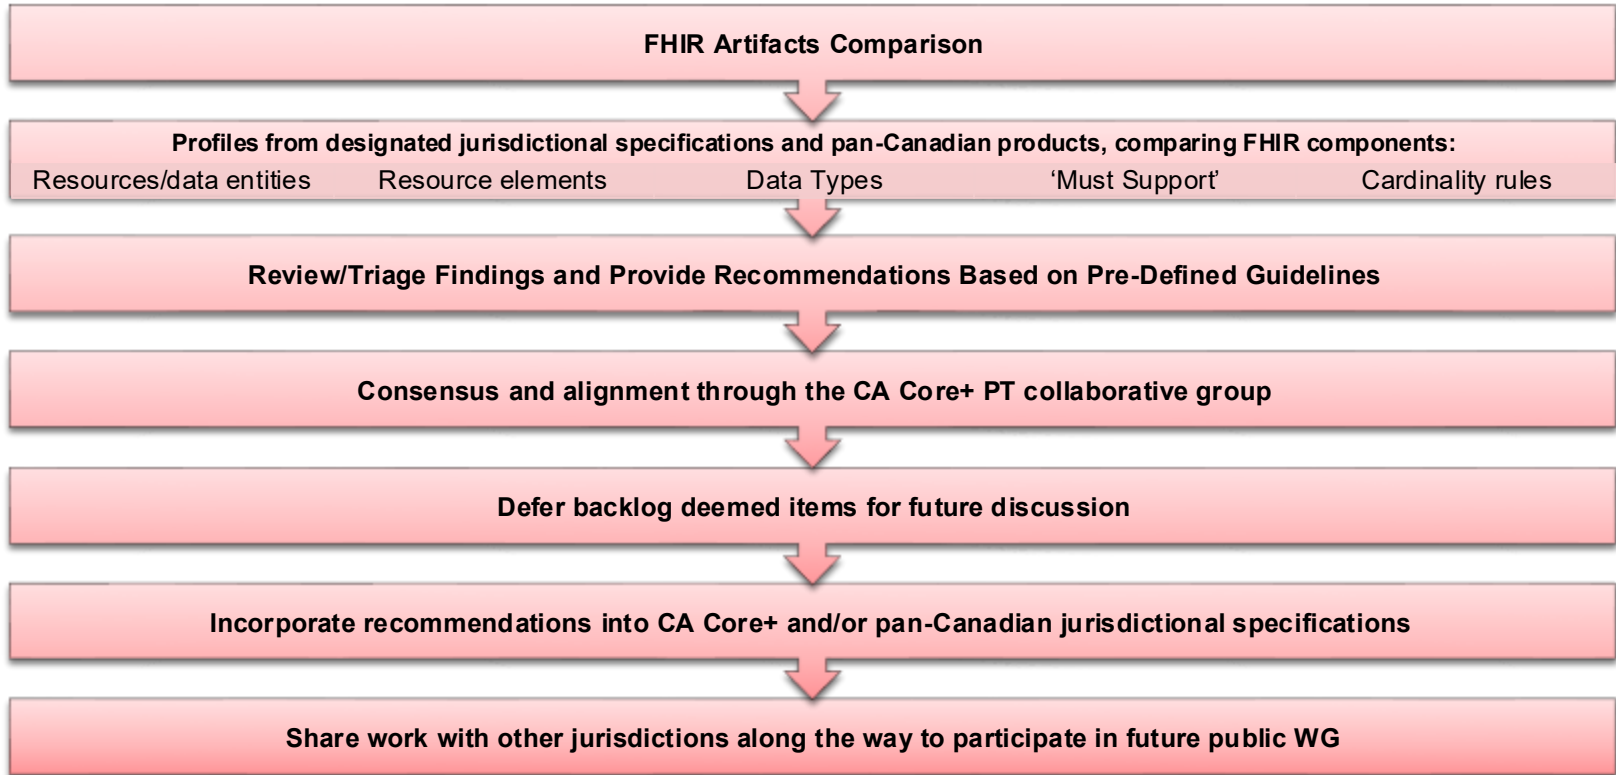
FHIR Artifacts Comparison

Profiles from designated jurisdictional specifications and pan-Canadian products, comparing FHIR components:

Resources/data entities Resource elements Data Types ‘Must Support’ Cardinality rules

Review/Triage Findings and Provide Recommendations Based on Pre-Defined Guidelines

Consensus and alignment through the CA Core+ PT collaborative group

Defer backlog deemed items for future discussion

Incorporate recommendations into CA Core+ and/or pan-Canadian jurisdictional specifications

Share work with other jurisdictions along the way to participate in future public WG